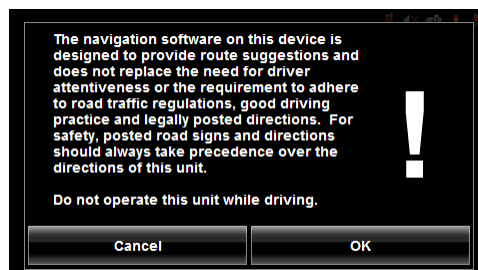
The navigation software on this device is designed to provide route suggestions and does not replace the need for driver attentiveness or the requirement to adhere to road traffic regulations, good driving practice and legally posted directions. For safety, posted road signs and directions should always take precedence over the directions of this unit.

Do not operate this unit while driving.

!

Cancel

OK